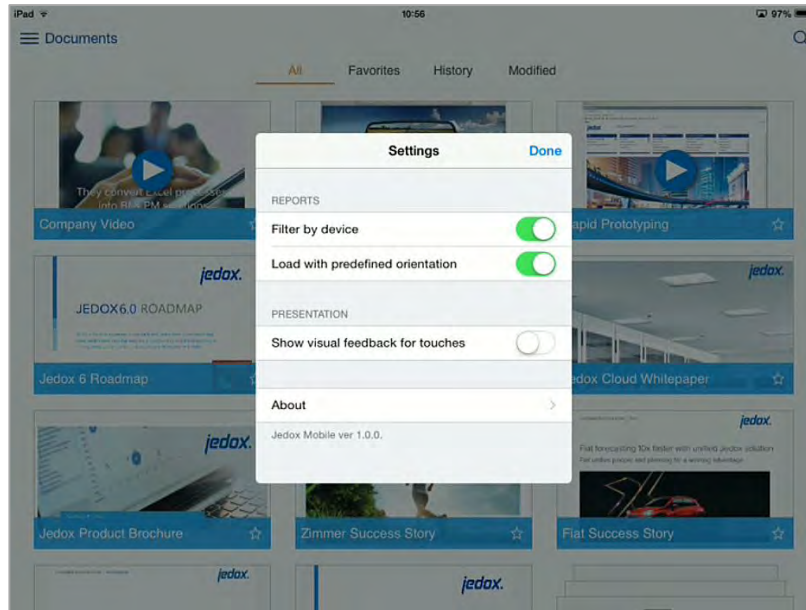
iPad 10:56 97%

Documents

All Favorites History Modified

They convert Excel processes into BI & PM solutions

Company Video

jedox.

JEDOX6.0 ROADMAP

Jedox 6 Roadmap

jedox.

Jedox Product Brochure

jedox.

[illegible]apid Prototyping

jedox.

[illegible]dox Cloud Whitepaper

jedox.

Fiat forecasting 10x faster with unified Jedox solution

Fiat unifies groups and planning for a winning advantage

Fiat Success Story

Zimmer Success Story

jedox.

jedox.

Settings Done

REPORTS

Filter by device

Load with predefined orientation

PRESENTATION

Show visual feedback for touches

About

Jedox Mobile ver 1.0.0.